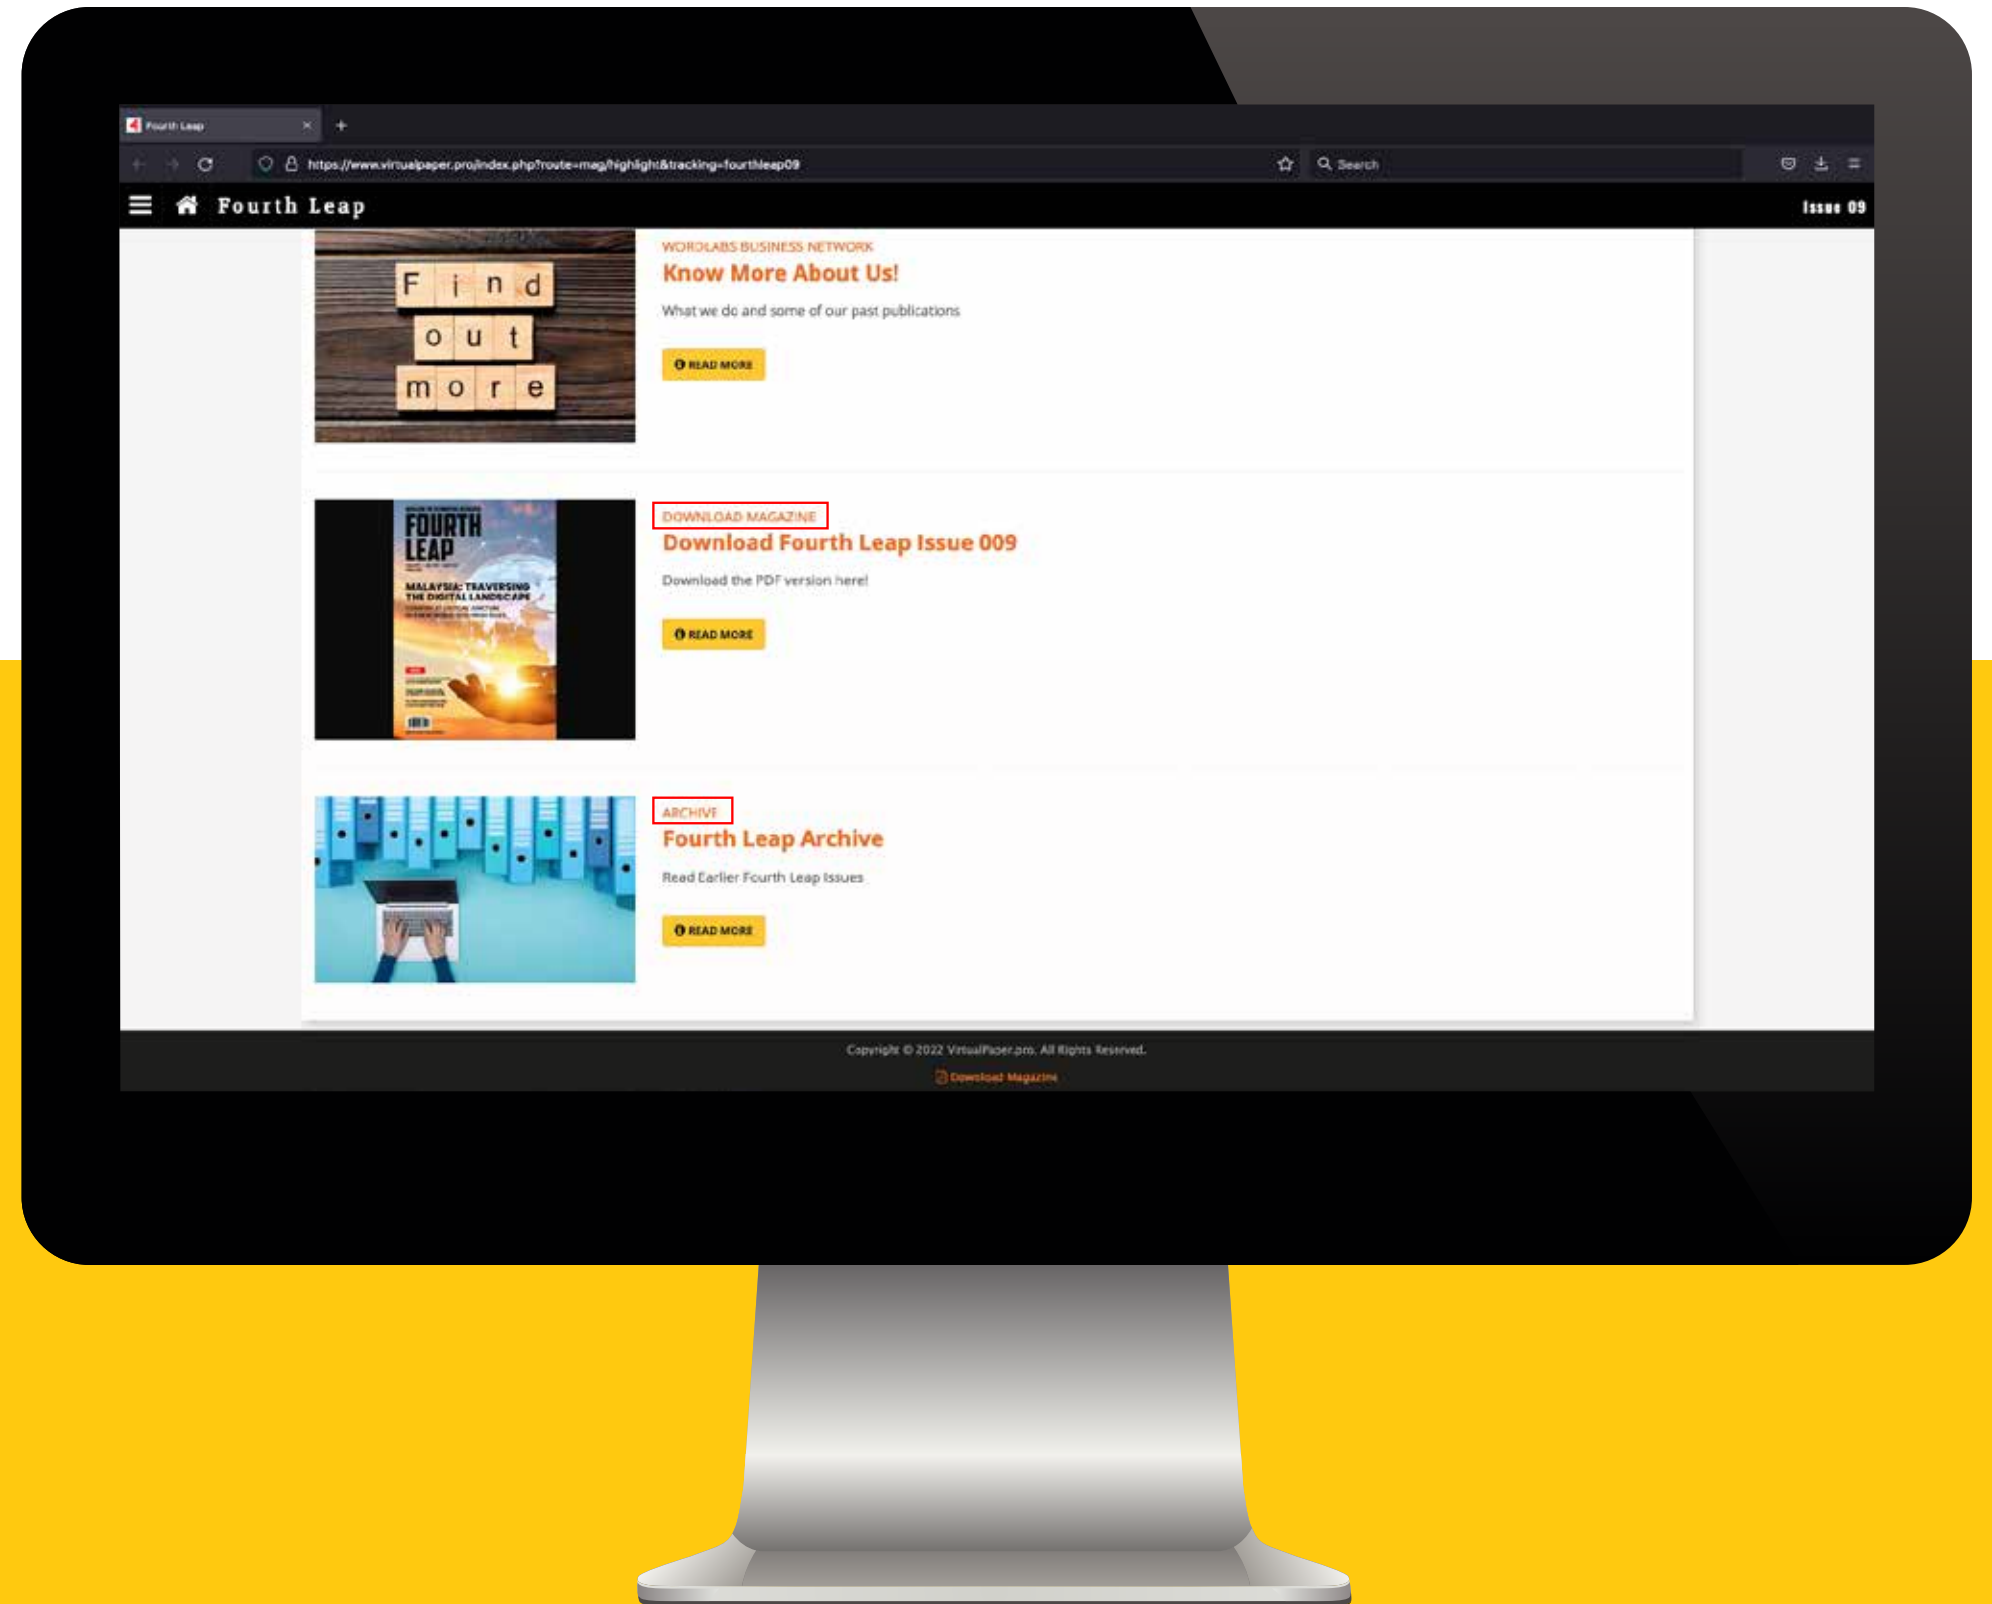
Fourth Leap
https://www.virtualpaper.pro/index.php?route=mag/highlight&tracking=fourthleap09
Search

Fourth Leap
Issue 09

Find out more

WORDLABS BUSINESS NETWORK
Know More About Us!
What we do and some of our past publications
READ MORE

FOURTH LEAP
MALAYSIA: TRAVERSING THE DIGITAL LANDSCAPE

DOWNLOAD MAGAZINE
Download Fourth Leap Issue 009
Download the PDF version here!
READ MORE

ARCHIVE
Fourth Leap Archive
Read Earlier Fourth Leap Issues
READ MORE

Copyright © 2022 VirtualPaper.pro. All Rights Reserved.
Download Magazine